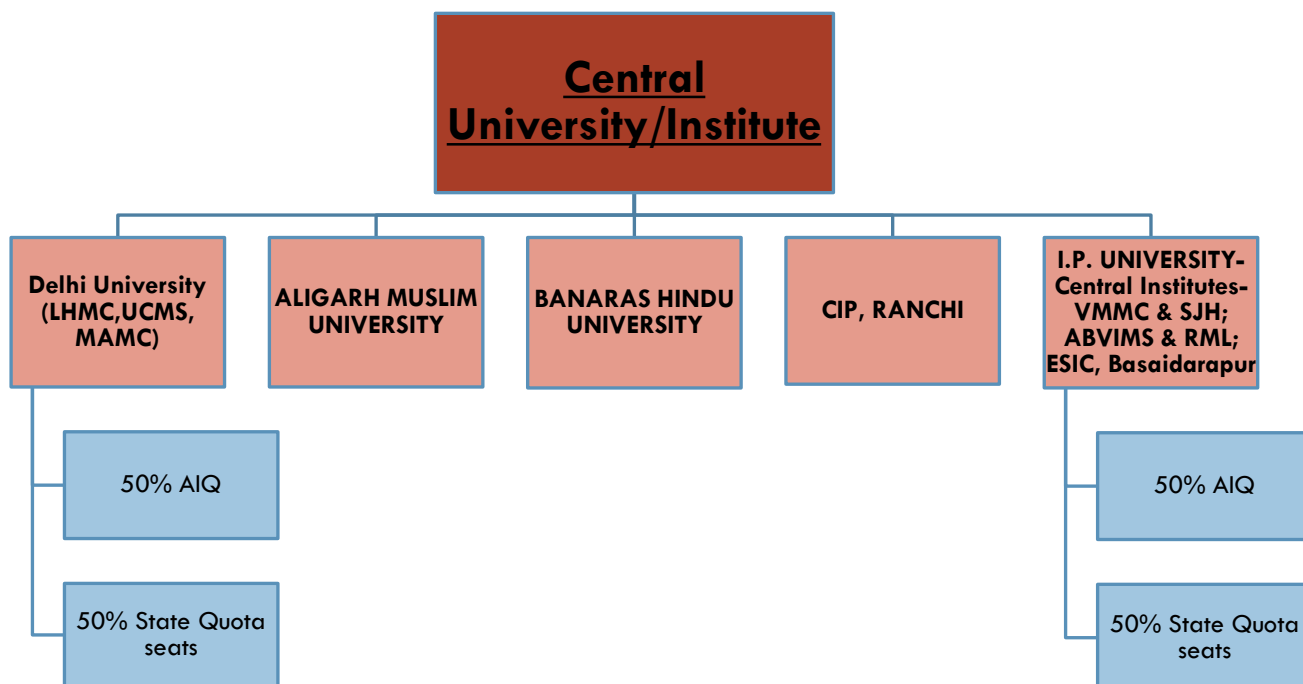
Central University/Institute

Delhi University (LHMC,UCMS, MAMC)

ALIGARH MUSLIM UNIVERSITY

BANARAS HINDU UNIVERSITY

CIP, RANCHI

I.P. UNIVERSITY-Central Institutes-VMMC & SJH; ABVIMS & RML; ESIC, Basaidarapur

50% AIQ

50% State Quota seats

50% AIQ

50% State Quota seats